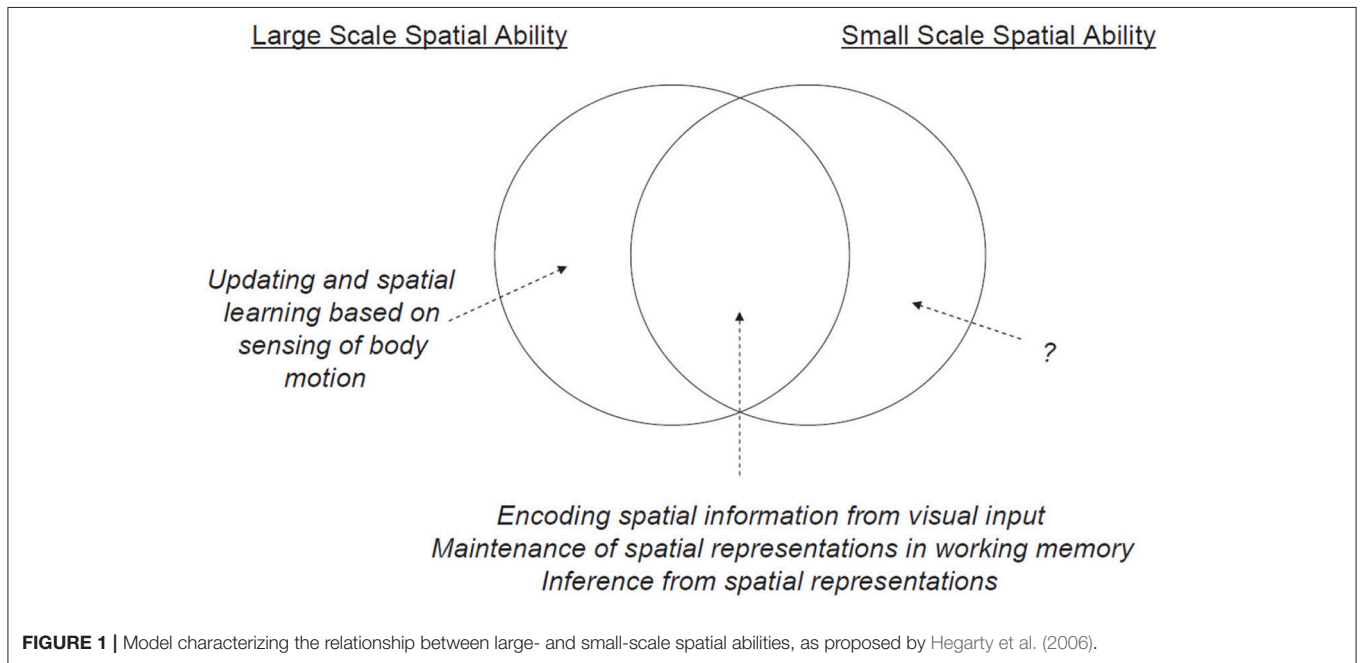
Large Scale Spatial Ability

Small Scale Spatial Ability

Updating and spatial learning based on sensing of body motion

?

Encoding spatial information from visual input
Maintenance of spatial representations in working memory
Inference from spatial representations

**FIGURE 1 |** Model characterizing the relationship between large- and small-scale spatial abilities, as proposed by Hegarty et al. (2006).